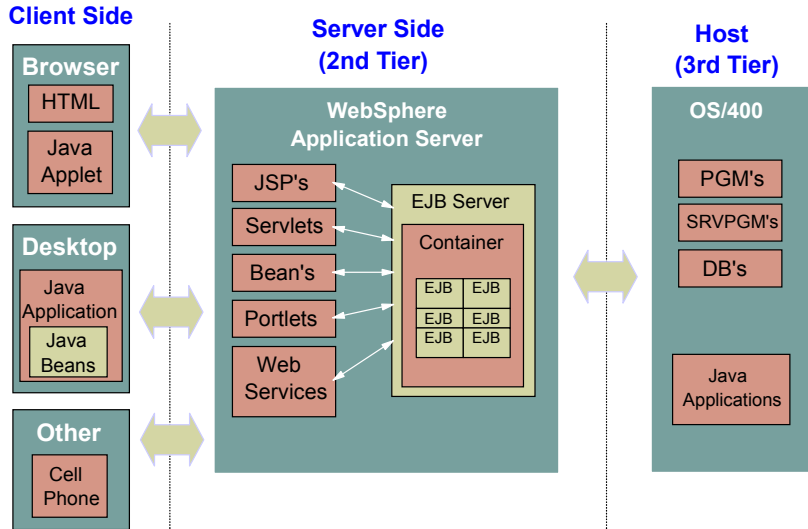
Client Side

Browser

HTML

Java Applet

Desktop

Java Application

Java Beans

Other

Cell Phone

Server Side (2nd Tier)

WebSphere Application Server

JSP's

Servlets

Bean's

Portlets

Web Services

EJB Server

Container

| EJB | EJB |
|---|---|
| EJB | EJB |
| EJB | EJB |

Host (3rd Tier)

OS/400

PGM's

SRVPGM's

DB's

Java Applications